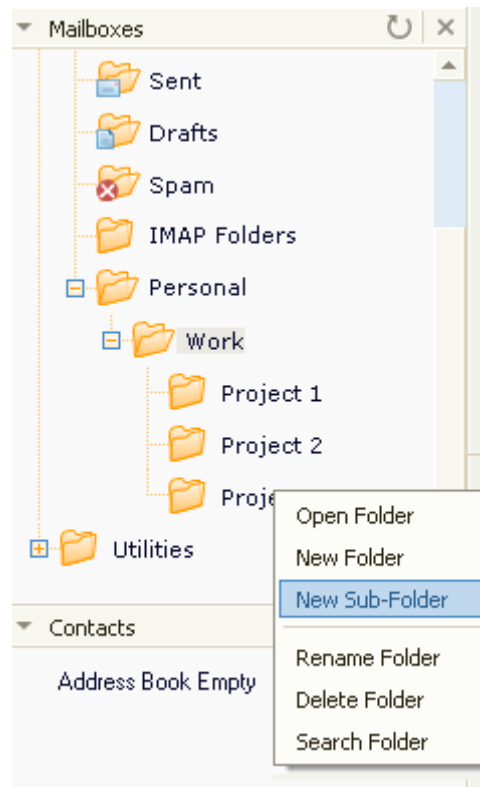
Mailboxes

Sent

Drafts

Spam

IMAP Folders

Personal

Work

Project 1

Project 2

Proje

Utilities

Contacts

Address Book Empty

Open Folder

New Folder

New Sub-Folder

Rename Folder

Delete Folder

Search Folder